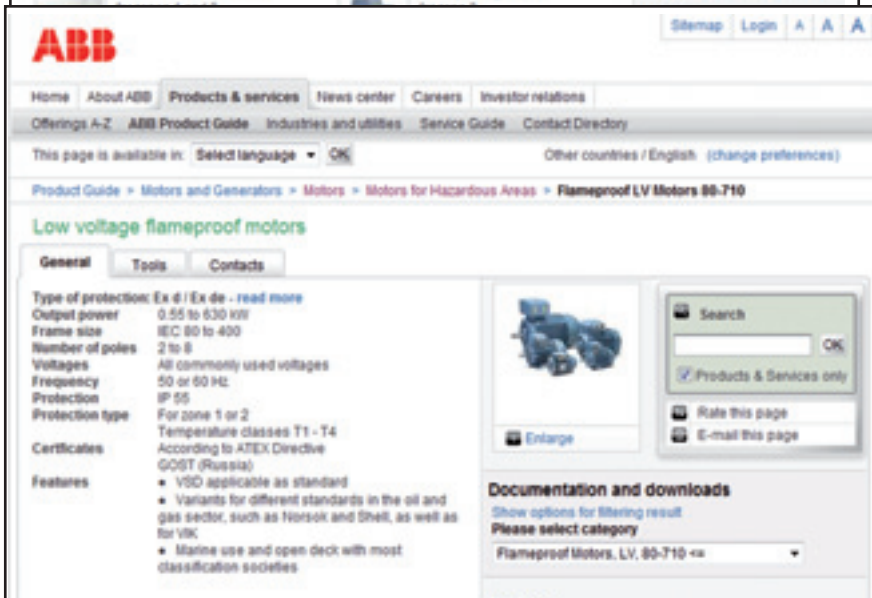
ABB

Sitemap Login A A A

Home About ABB Products & services News center Careers Investor relations

Offerings A-Z ABB Product Guide Industries and utilities Service Guide Contact Directory

This page is available in: Select language OK

Other countries / English (change preferences)

Product Guide > Motors and Generators > Motors > Motors for Hazardous Areas > Flameproof LV Motors 80-710

Low voltage flameproof motors

General Tools Contacts

| | |
|---|---|
| Type of protection: Ex d / Ex de - read more | |
| Output power | 0.55 to 630 kW |
| Frame size | IEC 80 to 400 |
| Number of poles | 2 to 8 |
| Voltages | All commonly used voltages |
| Frequency | 50 or 60 Hz |
| Protection | IP 55 |
| Protection type | For zone 1 or 2<br>Temperature classes T1 - T4 |
| Certificates | According to ATEX Directive<br>GOST (Russia) |
| Features | • VSD applicable as standard<br>• Variants for different standards in the oil and gas sector, such as Norsok and Shell, as well as for VIK<br>• Marine use and open deck with most classification societies |

Enlarge

Search

OK

Products & Services only

Rate this page

E-mail this page

Documentation and downloads

Show options for filtering result

Please select category

Flameproof Motors, LV, 80-710 <=